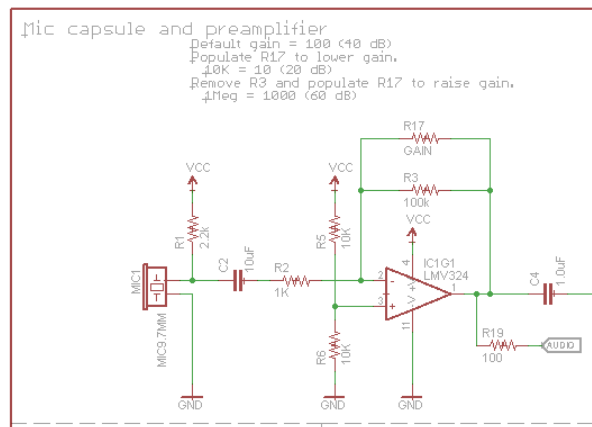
Mic capsule and preamplifier
Default gain = 100 (40 dB)
Populate R17 to lower gain.
10K = 10 (20 dB)
Remove R3 and populate R17 to raise gain.
1Meg = 1000 (60 dB)

R17
GAIN
R3
100k
VCC
VCC
VCC
R1
2.2k
R5
10K
IC1G1
LMV324
4
11
MIC1
MIC9.7MM
C2
10uF
R2
1K
2
3
1
C4
1.0uF
R19
100
AUDIO
R6
10K
GND
GND
GND